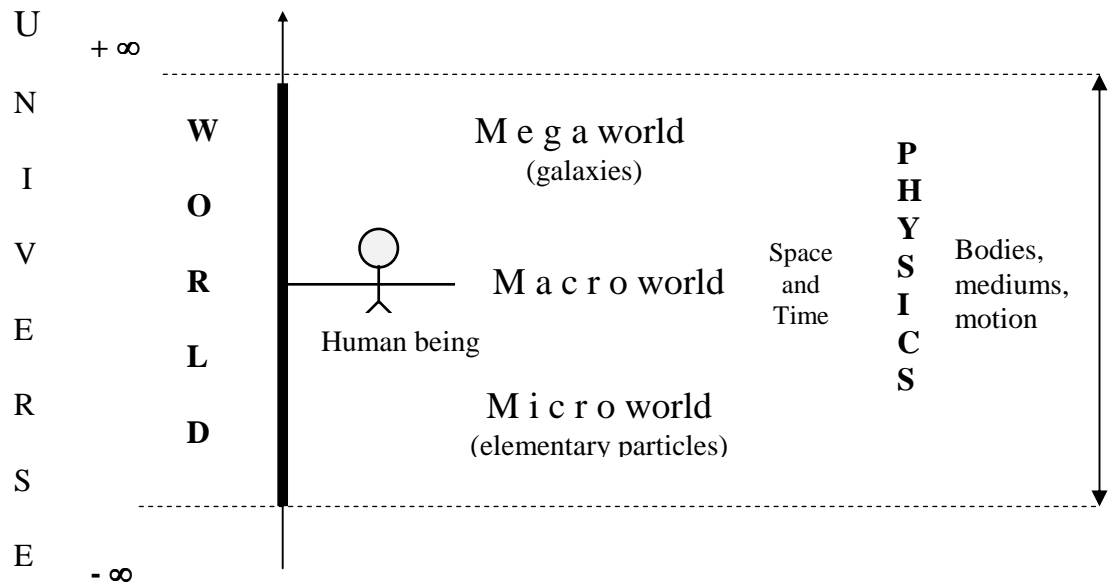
U N I V E R S E

$+\infty$

W O R L D

M e g a world
(galaxies)

P H Y S I C S

Space and Time

Bodies, mediums, motion

M a c r o world

Human being

M i c r o world
(elementary particles)

$-\infty$